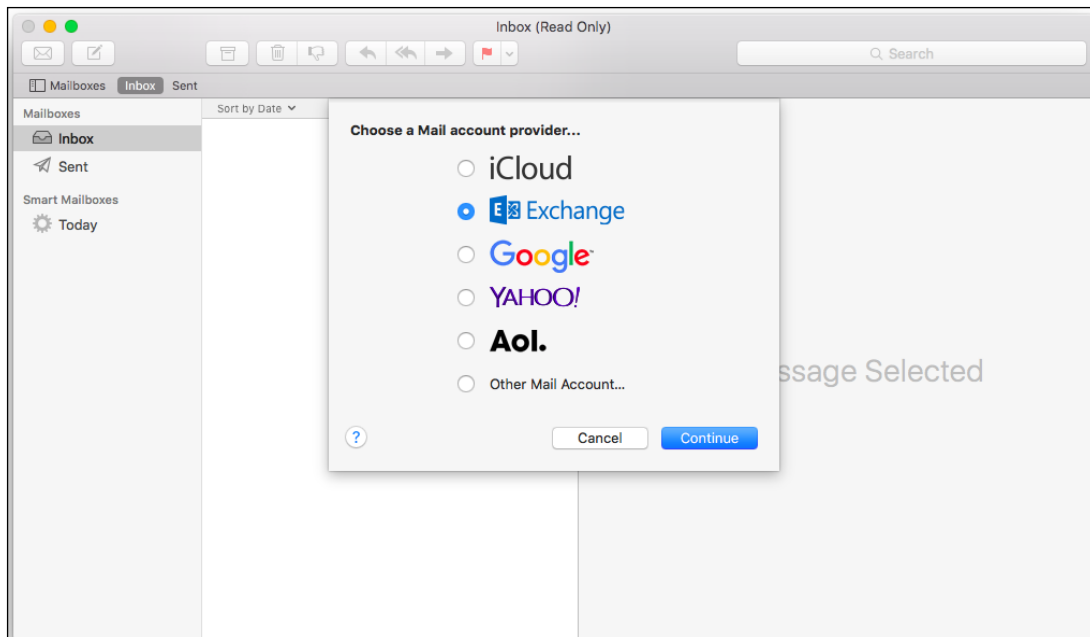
Inbox (Read Only)

Search

Mailboxes Inbox Sent

Mailboxes
Inbox
Sent
Smart Mailboxes
Today

Sort by Date

Choose a Mail account provider...

iCloud
Exchange
Google
YAHOO!
Aol.
Other Mail Account...

?
Cancel
Continue

ssage Selected